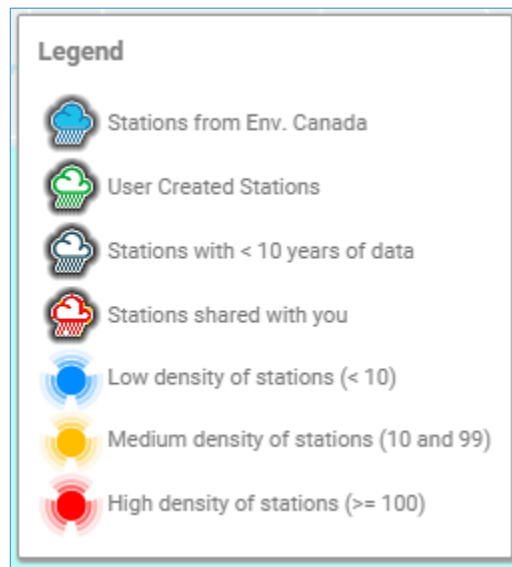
Legend

Stations from Env. Canada

User Created Stations

Stations with < 10 years of data

Stations shared with you

Low density of stations (< 10)

Medium density of stations (10 and 99)

High density of stations (>= 100)